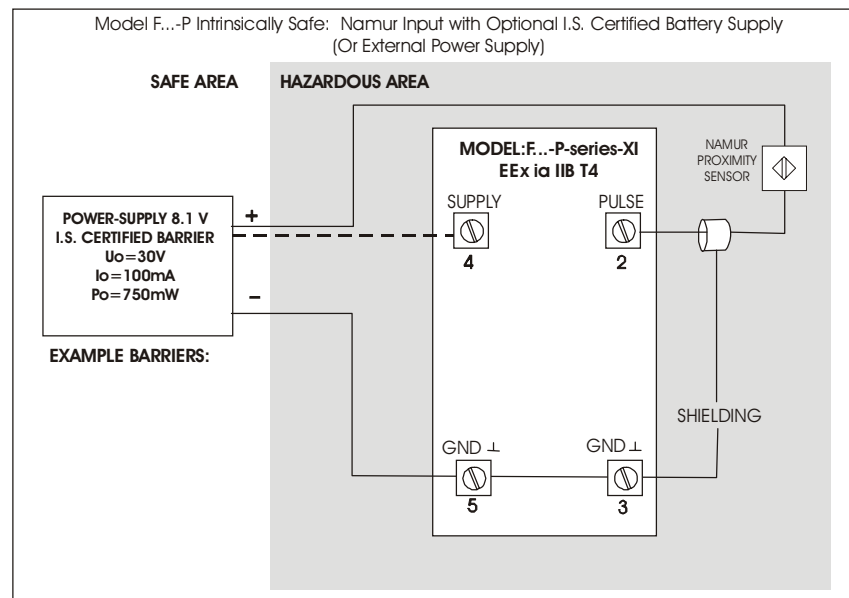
Model F...-P Intrinsically Safe: Namur Input with Optional I.S. Certified Battery Supply (Or External Power Supply)

SAFE AREA

HAZARDOUS AREA

MODEL:F...-P-series-XI
EEx ia IIB T4

NAMUR PROXIMITY SENSOR

POWER-SUPPLY 8.1 V
I.S. CERTIFIED BARRIER
Uo=30V
Io=100mA
Po=750mW

+

–

SUPPLY
4

PULSE
2

EXAMPLE BARRIERS:

SHIELDING

GND ⊥
5

GND ⊥
3